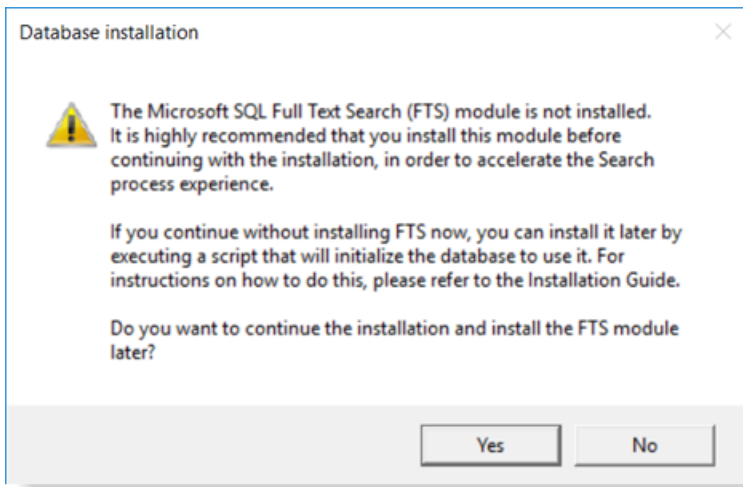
Database installation

The Microsoft SQL Full Text Search (FTS) module is not installed. It is highly recommended that you install this module before continuing with the installation, in order to accelerate the Search process experience.

If you continue without installing FTS now, you can install it later by executing a script that will initialize the database to use it. For instructions on how to do this, please refer to the Installation Guide.

Do you want to continue the installation and install the FTS module later?

Yes

No